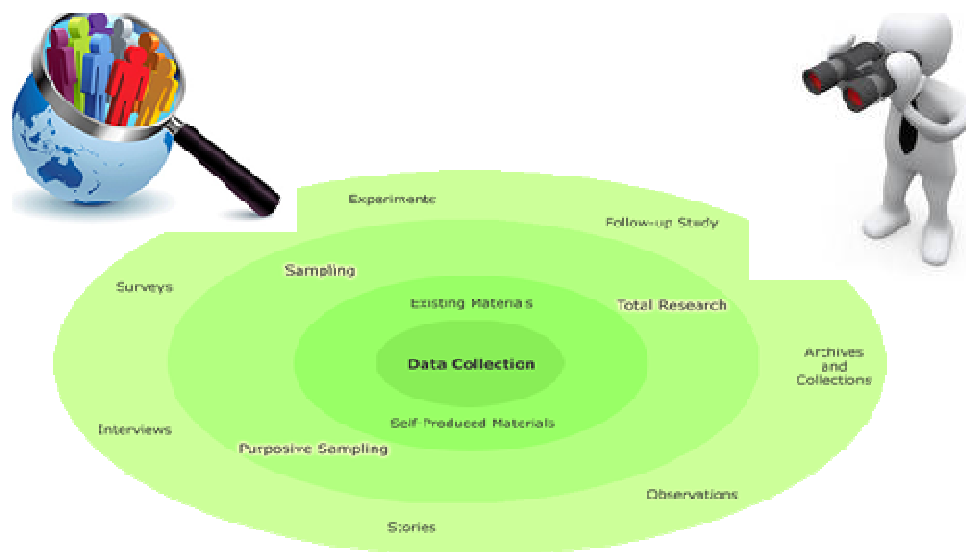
Experiments

Follow-up Study

Sampling

Surveys

Existing Materials

Total Research

Data Collection

Archives and Collections

Interviews

Self-Produced Materials

Purposive Sampling

Observations

Stories